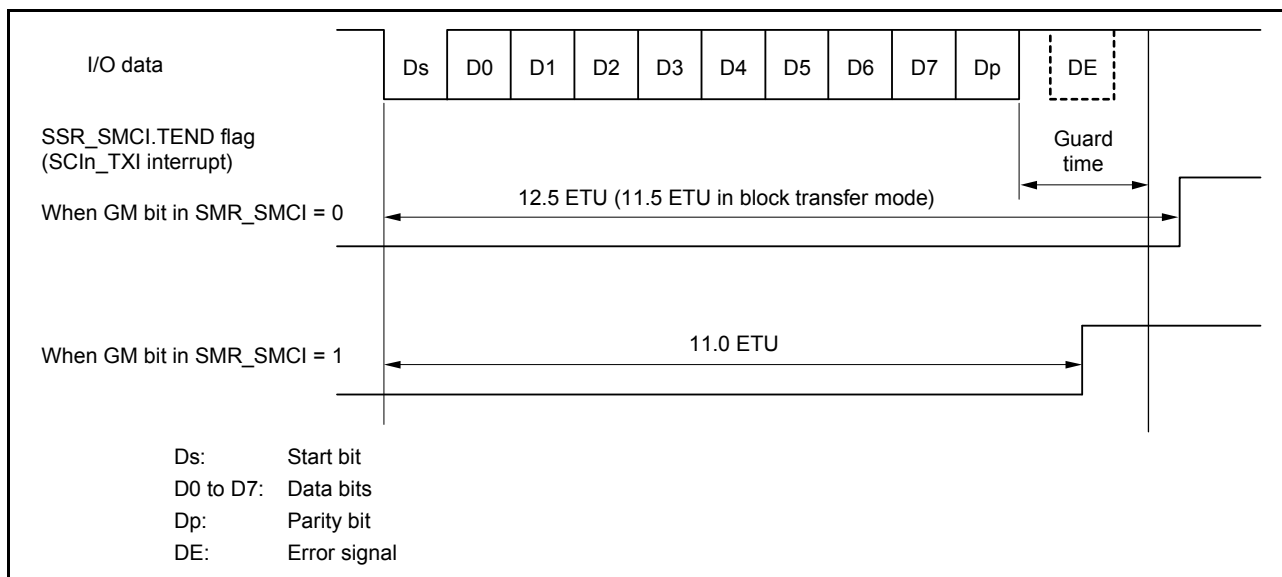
I/O data

Ds D0 D1 D2 D3 D4 D5 D6 D7 Dp DE

SSR_SMCI.TEND flag
(SCIn_TXI interrupt)

Guard time

12.5 ETU (11.5 ETU in block transfer mode)

When GM bit in SMR_SMCI = 0

11.0 ETU

When GM bit in SMR_SMCI = 1

Ds: Start bit
D0 to D7: Data bits
Dp: Parity bit
DE: Error signal